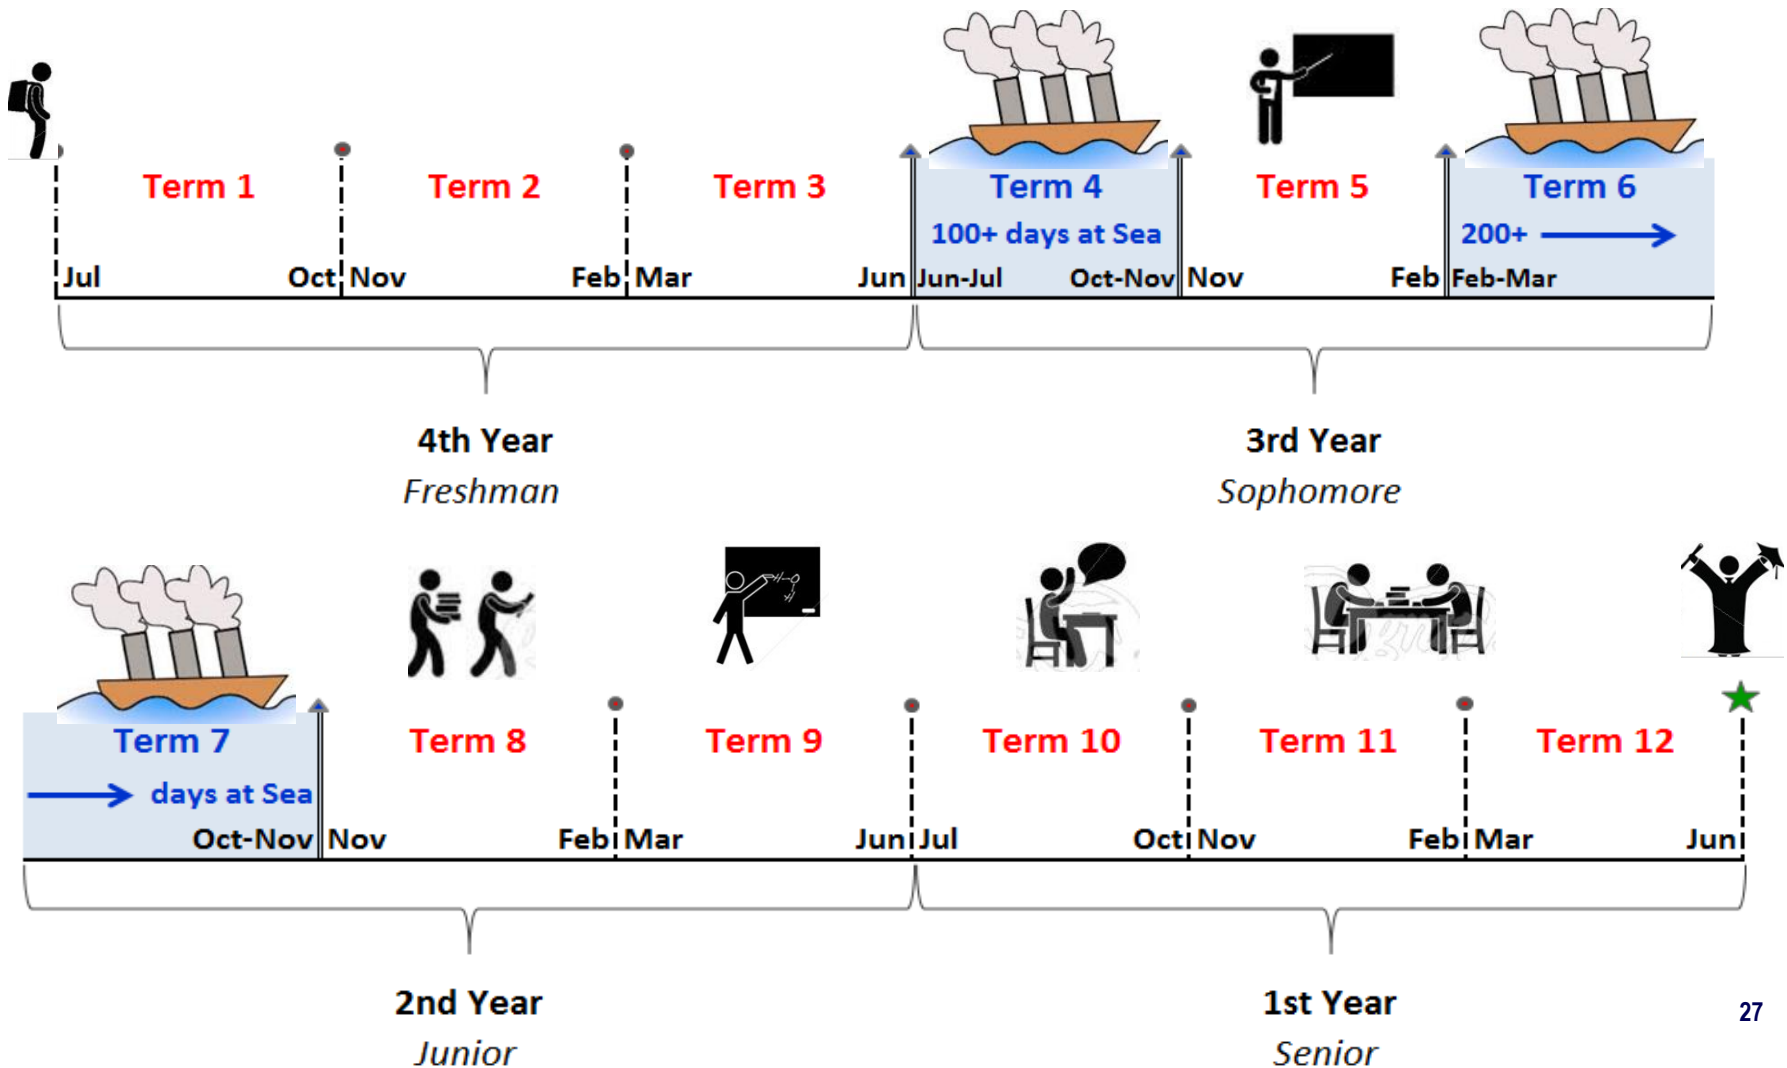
Term 1
Term 2
Term 3
Term 4
100+ days at Sea
Term 5
Term 6
200+

Jul Oct Nov Feb Mar Jun Jun-Jul Oct-Nov Nov Feb Feb-Mar

4th Year
Freshman

3rd Year
Sophomore

Term 7
days at Sea
Term 8
Term 9
Term 10
Term 11
Term 12

Oct-Nov Nov Feb Mar Jun Jul Oct Nov Feb Mar Jun

2nd Year
Junior

1st Year
Senior

27